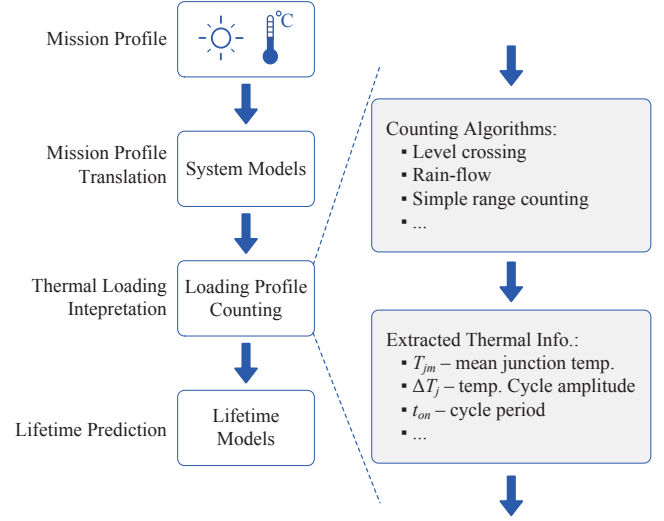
Mission Profile

°C

Mission Profile Translation

System Models

Thermal Loading Intepretation

Loading Profile Counting

Lifetime Prediction

Lifetime Models

Counting Algorithms:
▪ Level crossing
▪ Rain-flow
▪ Simple range counting
▪ ...

Extracted Thermal Info.:
▪ $T_{jm}$ – mean junction temp.
▪ $\Delta T_j$ – temp. Cycle amplitude
▪ $t_{on}$ – cycle period
▪ ...